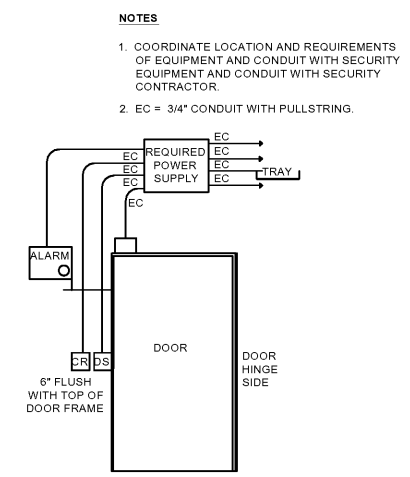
NOTES

1. COORDINATE LOCATION AND REQUIREMENTS OF EQUIPMENT AND CONDUIT WITH SECURITY EQUIPMENT AND CONDUIT WITH SECURITY CONTRACTOR.

2. EC = 3/4" CONDUIT WITH PULLSTRING.

EC
EC
EC
REQUIRED POWER SUPPLY
EC
EC
EC
EC
TRAY
EC

ALARM

DOOR

DOOR HINGE SIDE

CR
DS

6" FLUSH WITH TOP OF DOOR FRAME